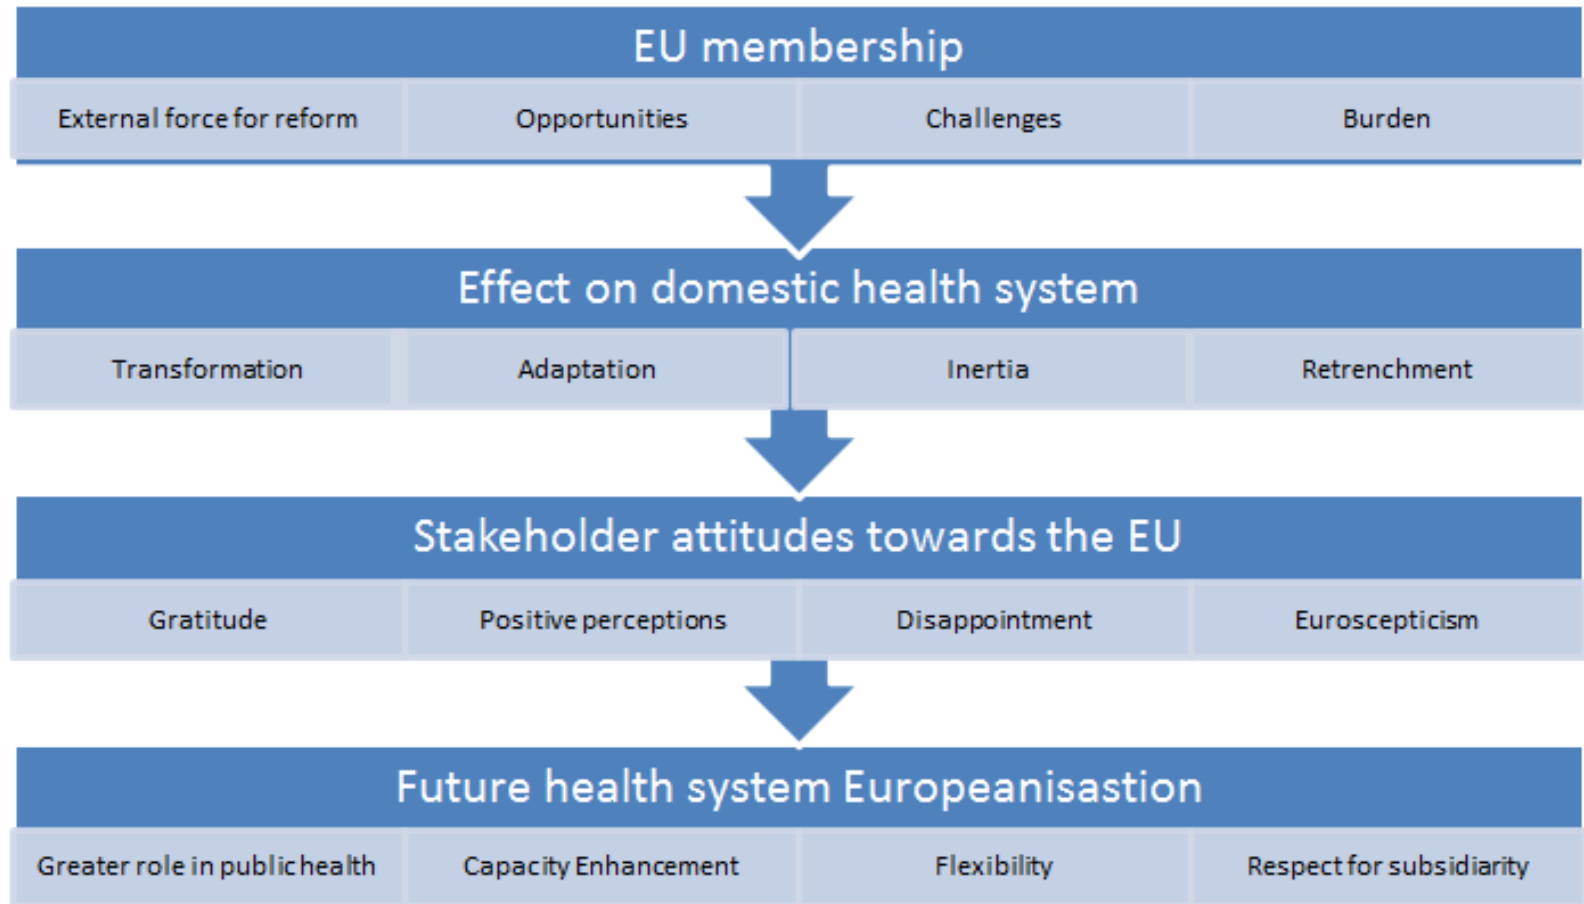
EU membership

| External force for reform | Opportunities | Challenges | Burden |
|---|---|---|---|

Effect on domestic health system

| Transformation | Adaptation | Inertia | Retrenchment |
|---|---|---|---|

Stakeholder attitudes towards the EU

| Gratitude | Positive perceptions | Disappointment | Euroscepticism |
|---|---|---|---|

Future health system Europeanisastion

| Greater role in public health | Capacity Enhancement | Flexibility | Respect for subsidiarity |
|---|---|---|---|